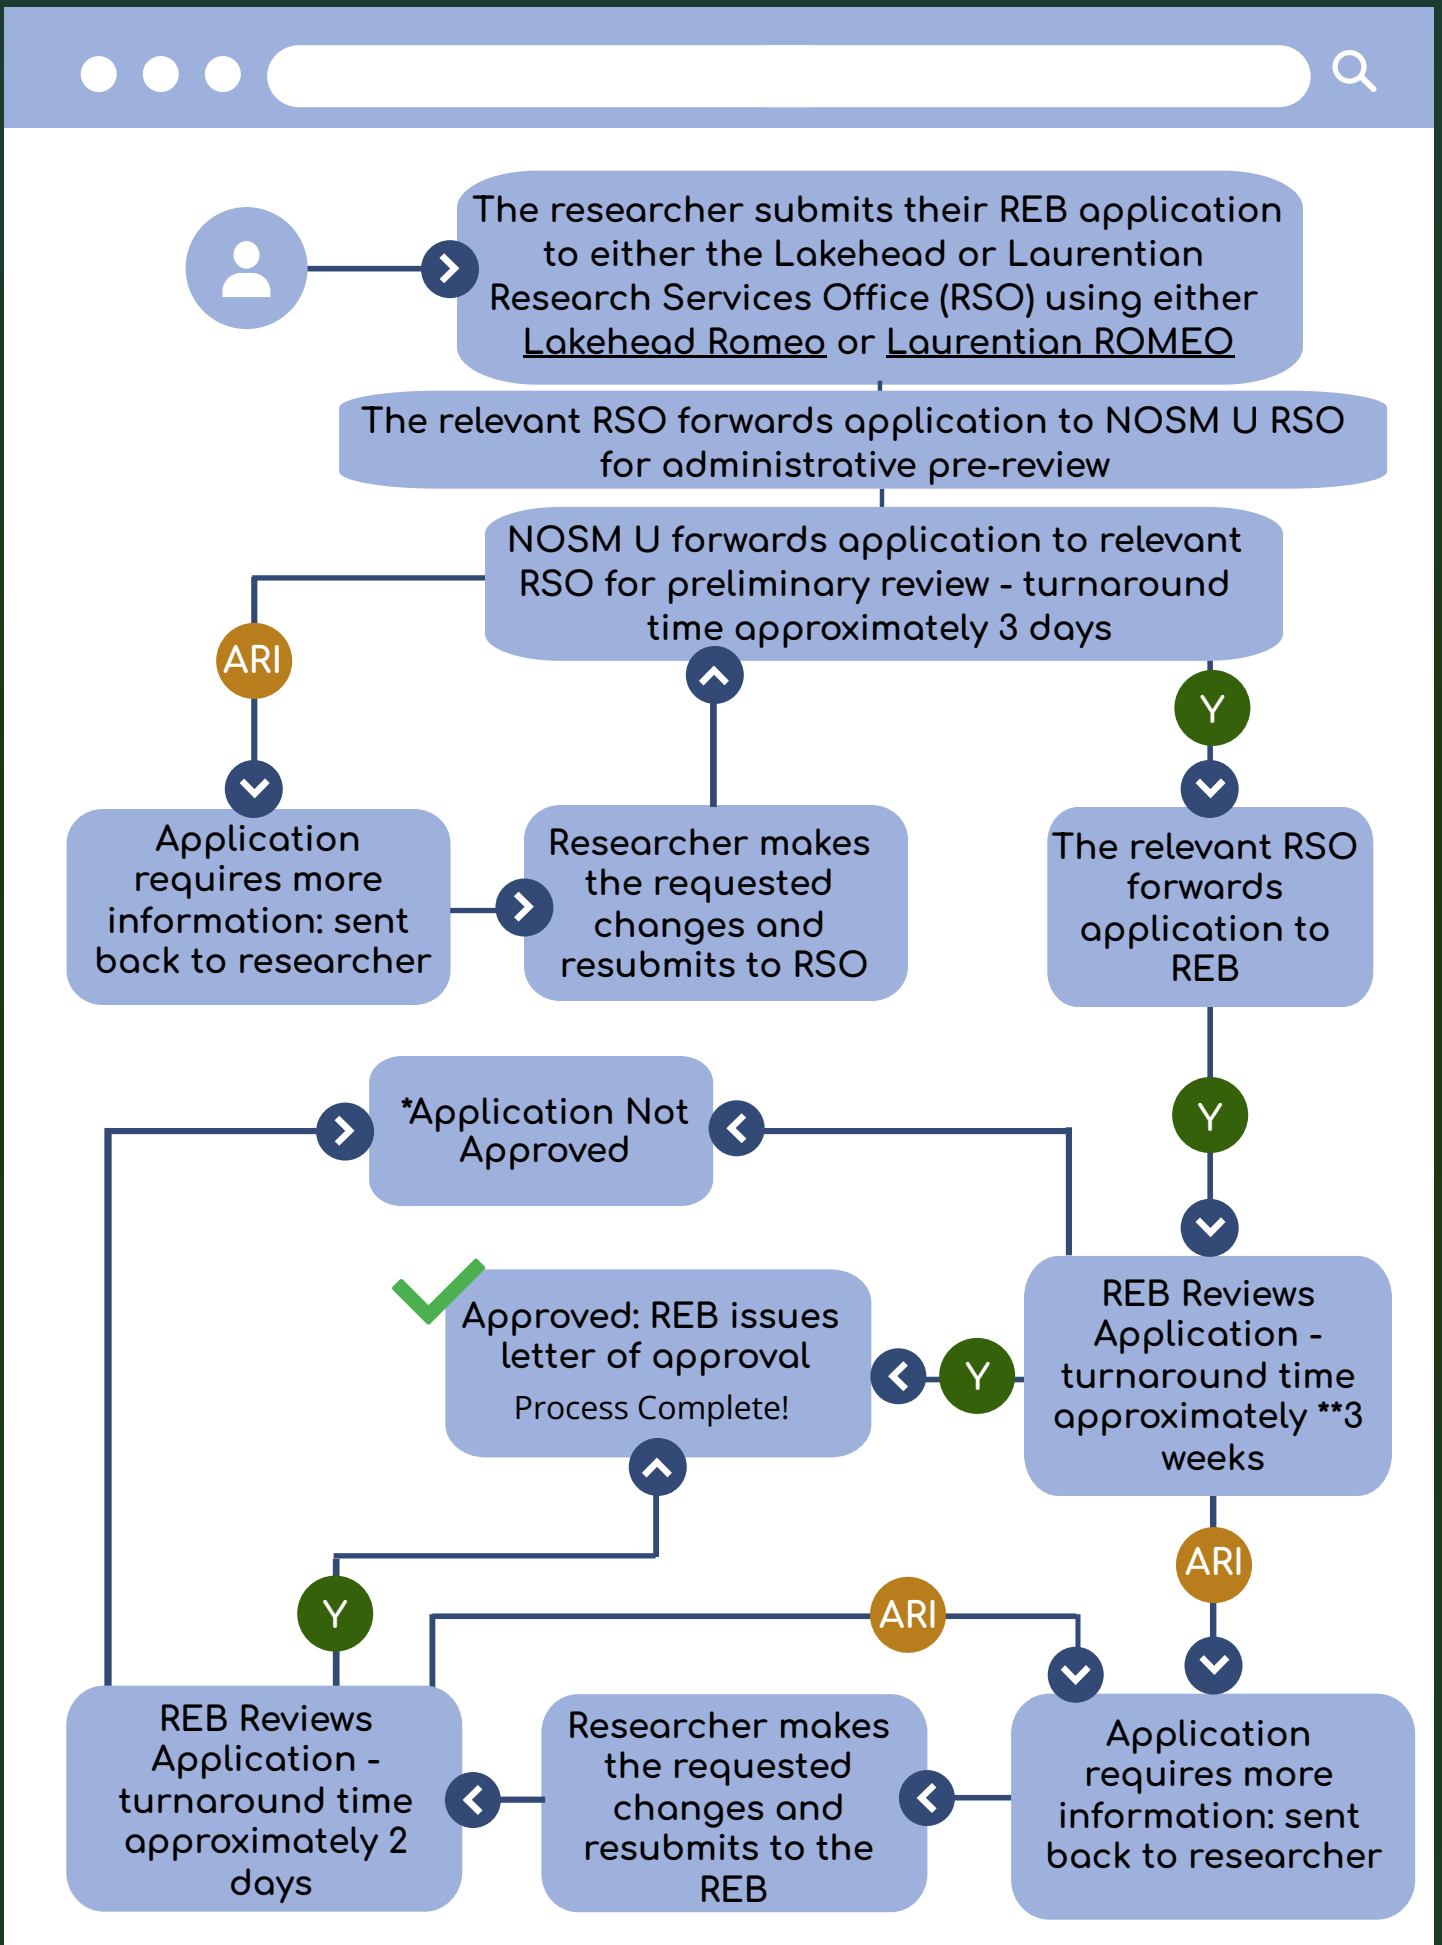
The researcher submits their REB application to either the Lakehead or Laurentian Research Services Office (RSO) using either Lakehead Romeo or Laurentian ROMEO

The relevant RSO forwards application to NOSM U RSO for administrative pre-review

NOSM U forwards application to relevant RSO for preliminary review - turnaround time approximately 3 days

ARI

Application requires more information: sent back to researcher

Researcher makes the requested changes and resubmits to RSO

Y

The relevant RSO forwards application to REB

Y

*Application Not Approved

REB Reviews Application - turnaround time approximately **3 weeks

Approved: REB issues letter of approval

Process Complete!

Y

ARI

Y

ARI

REB Reviews Application - turnaround time approximately 2 days

Researcher makes the requested changes and resubmits to the REB

Application requires more information: sent back to researcher